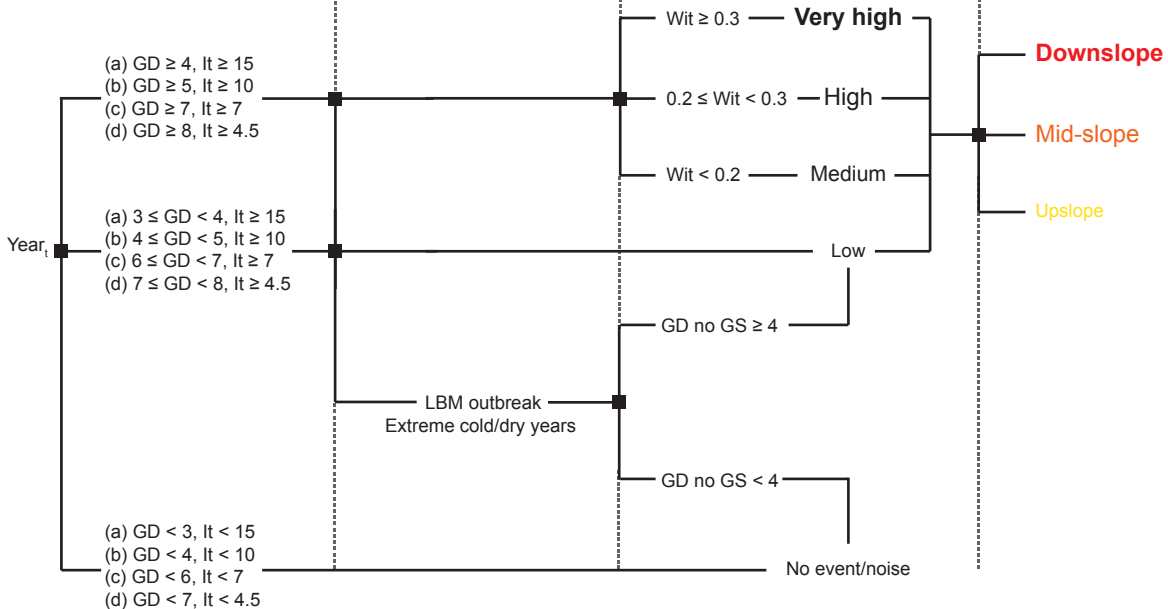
Wit ≥ 0.3 Very high

Downslope

(a) GD ≥ 4, It ≥ 15
(b) GD ≥ 5, It ≥ 10
(c) GD ≥ 7, It ≥ 7
(d) GD ≥ 8, It ≥ 4.5

0.2 ≤ Wit < 0.3 High

Mid-slope

Wit < 0.2 Medium

Upslope

(a) 3 ≤ GD < 4, It ≥ 15
(b) 4 ≤ GD < 5, It ≥ 10
(c) 6 ≤ GD < 7, It ≥ 7
(d) 7 ≤ GD < 8, It ≥ 4.5

Year$_t$

Low

GD no GS ≥ 4

LBM outbreak
Extreme cold/dry years

GD no GS < 4

(a) GD < 3, It < 15
(b) GD < 4, It < 10
(c) GD < 6, It < 7
(d) GD < 7, It < 4.5

No event/noise